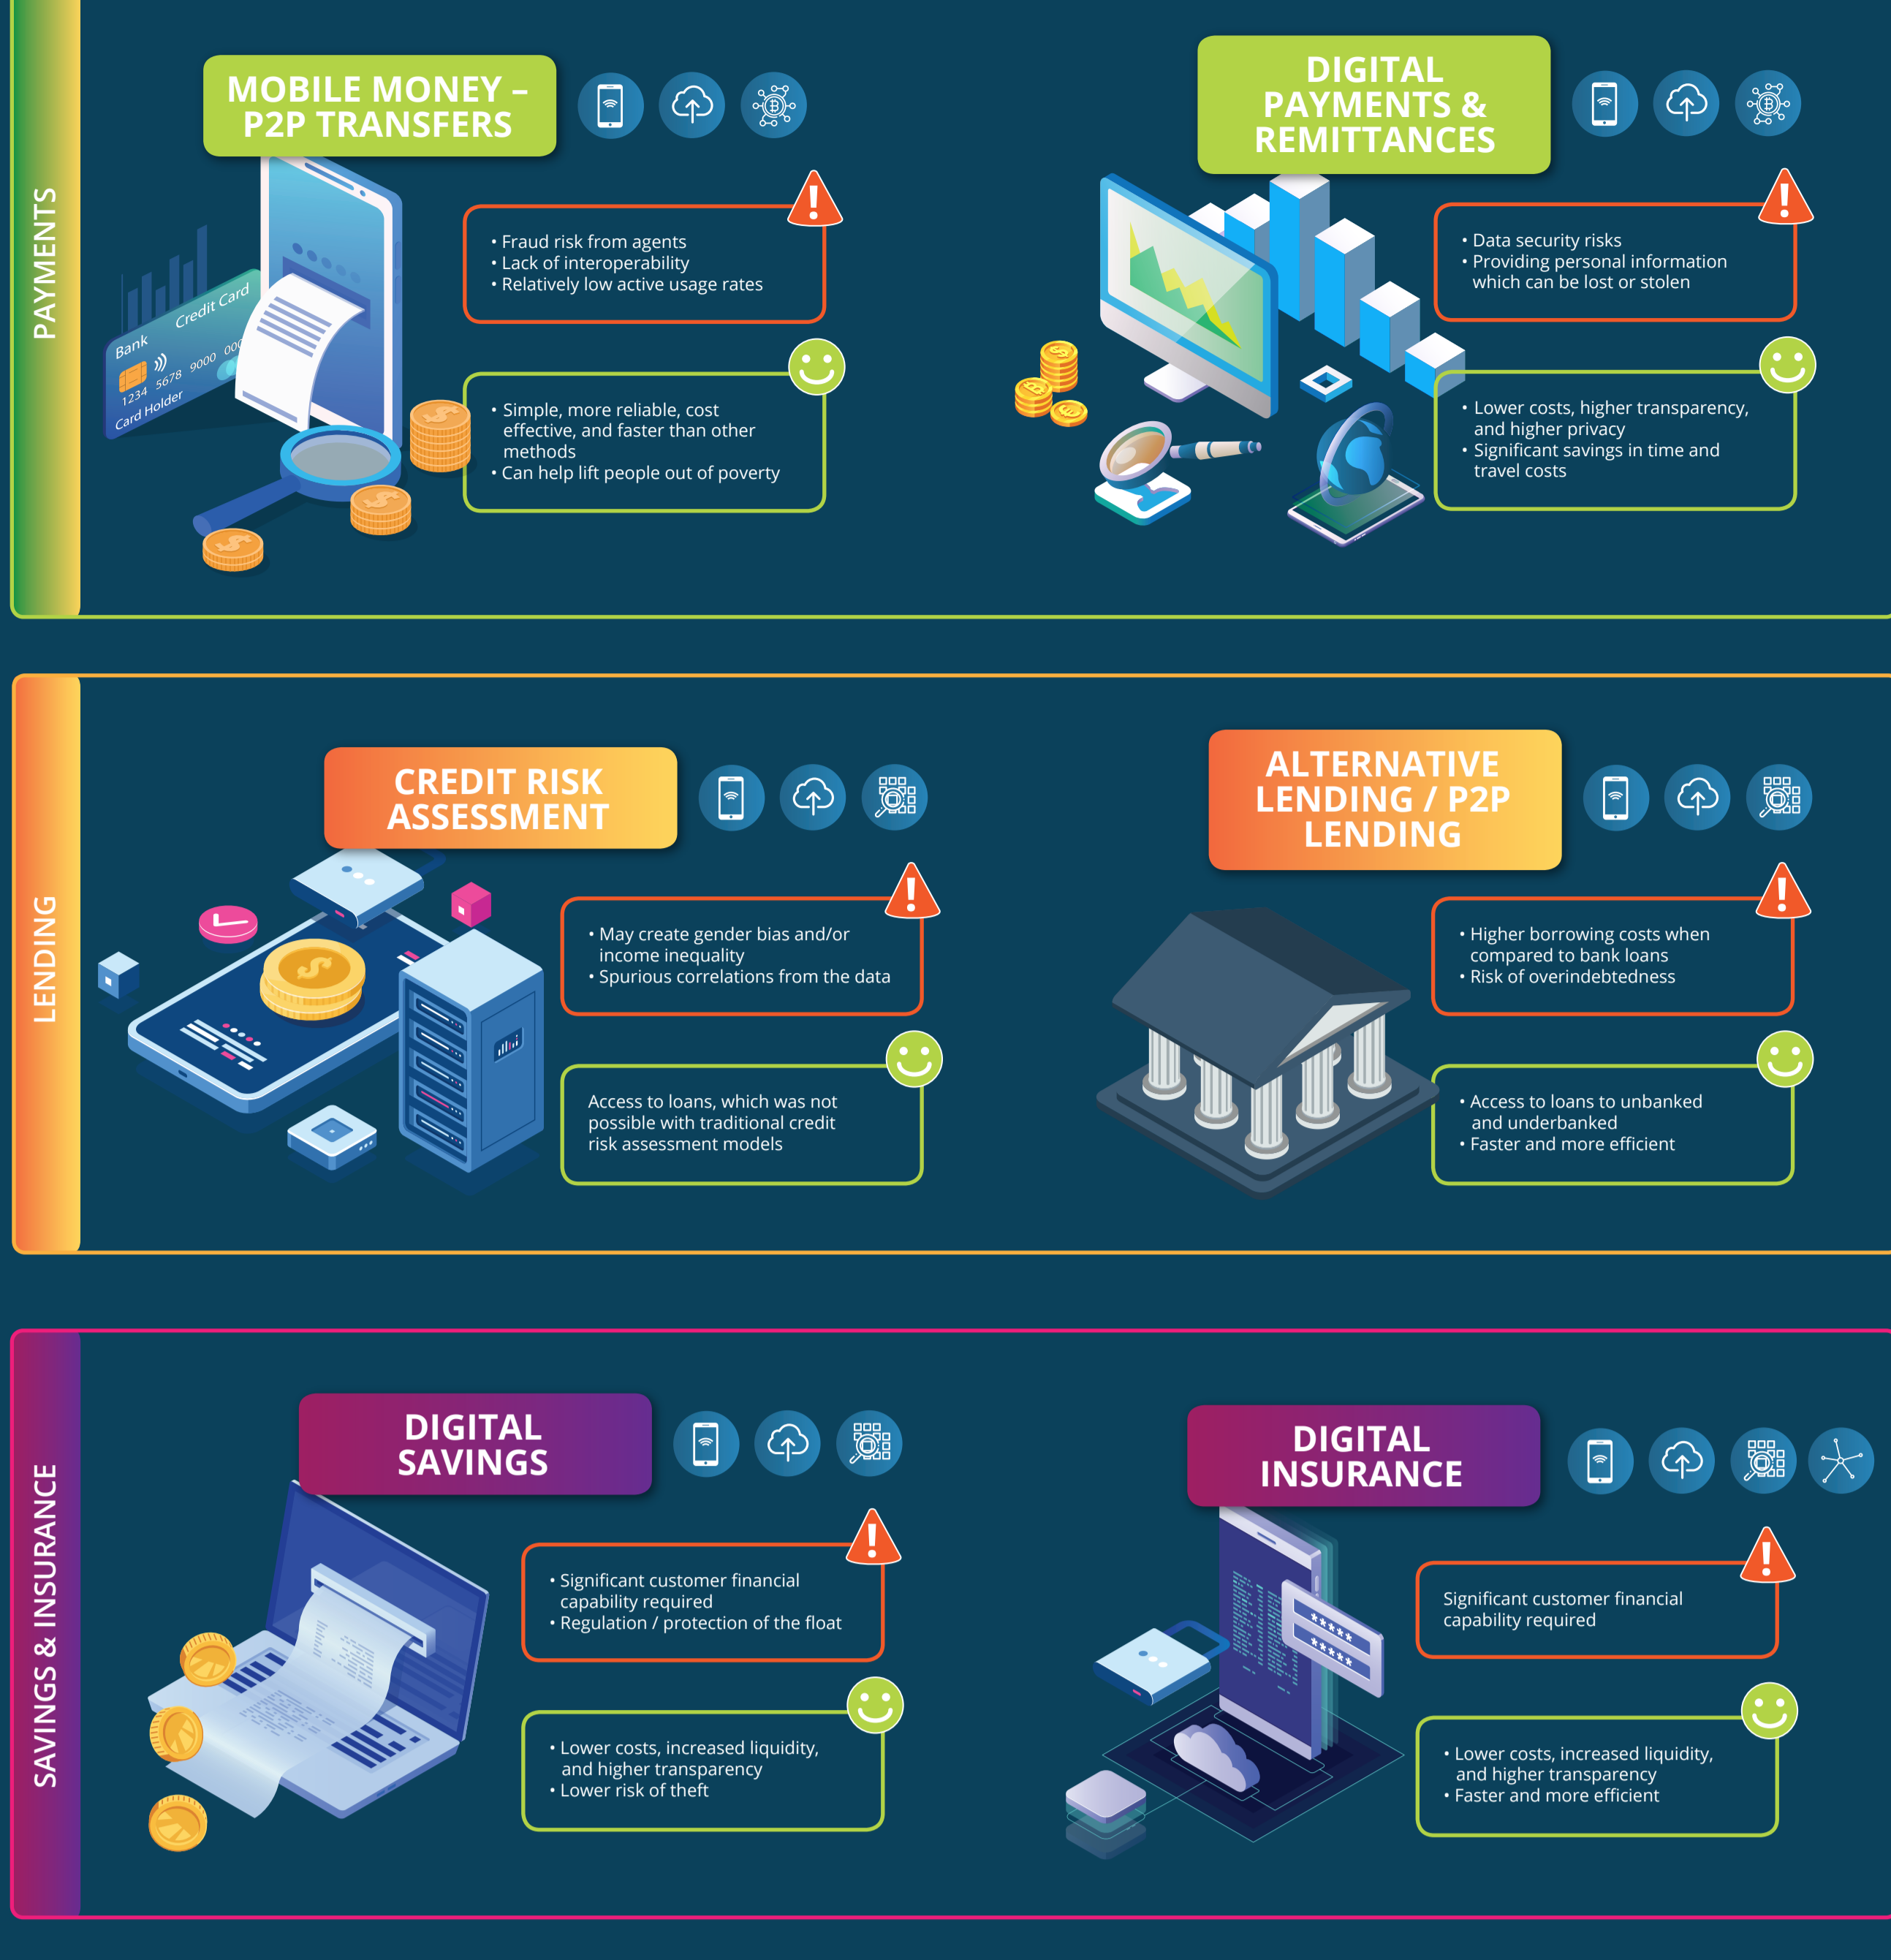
PAYMENTS

MOBILE MONEY – P2P TRANSFERS

Bank
Credit Card
1234 5678 9000 000
Card Holder

• Fraud risk from agents
• Lack of interoperability
• Relatively low active usage rates

• Simple, more reliable, cost effective, and faster than other methods
• Can help lift people out of poverty

DIGITAL PAYMENTS & REMITTANCES

• Data security risks
• Providing personal information which can be lost or stolen

• Lower costs, higher transparency, and higher privacy
• Significant savings in time and travel costs

LENDING

CREDIT RISK ASSESSMENT

• May create gender bias and/or income inequality
• Spurious correlations from the data

Access to loans, which was not possible with traditional credit risk assessment models

ALTERNATIVE LENDING / P2P LENDING

• Higher borrowing costs when compared to bank loans
• Risk of overindebtedness

• Access to loans to unbanked and underbanked
• Faster and more efficient

SAVINGS & INSURANCE

DIGITAL SAVINGS

• Significant customer financial capability required
• Regulation / protection of the float

• Lower costs, increased liquidity, and higher transparency
• Lower risk of theft

DIGITAL INSURANCE

Significant customer financial capability required

• Lower costs, increased liquidity, and higher transparency
• Faster and more efficient